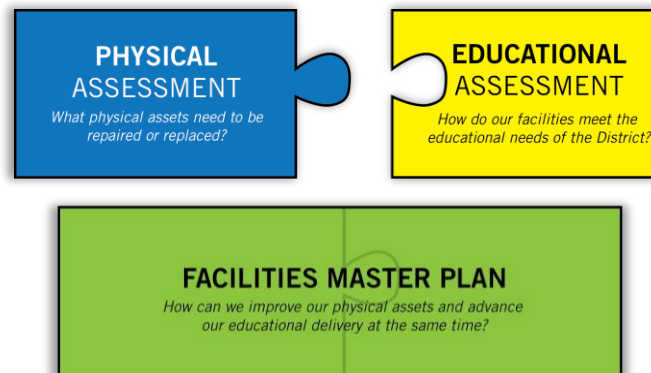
PHYSICAL
ASSESSMENT
What physical assets need to be repaired or replaced?

EDUCATIONAL
ASSESSMENT
How do our facilities meet the educational needs of the District?

FACILITIES MASTER PLAN
How can we improve our physical assets and advance our educational delivery at the same time?